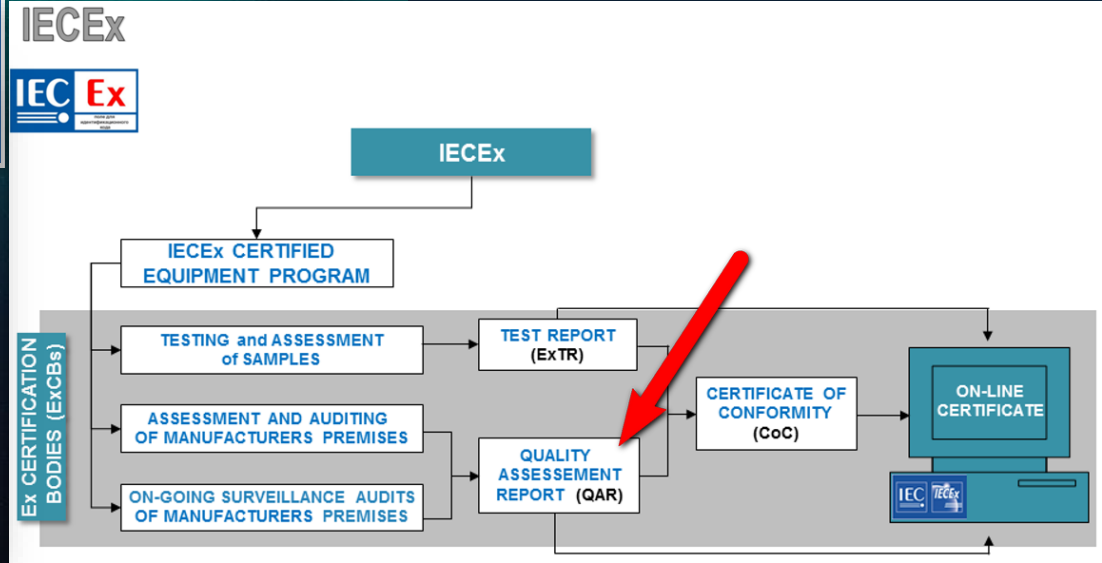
IECEx

IEC Ex

IECEx

IECEx CERTIFIED EQUIPMENT PROGRAM

Ex CERTIFICATION BODIES (ExCBs)

TESTING and ASSESSMENT of SAMPLES

TEST REPORT (ExTR)

ASSESSMENT AND AUDITING OF MANUFACTURERS PREMISES

ON-GOING SURVEILLANCE AUDITS OF MANUFACTURERS PREMISES

QUALITY ASSESSEMENT REPORT (QAR)

CERTIFICATE OF CONFORMITY (CoC)

ON-LINE CERTIFICATE

IEC IECEx